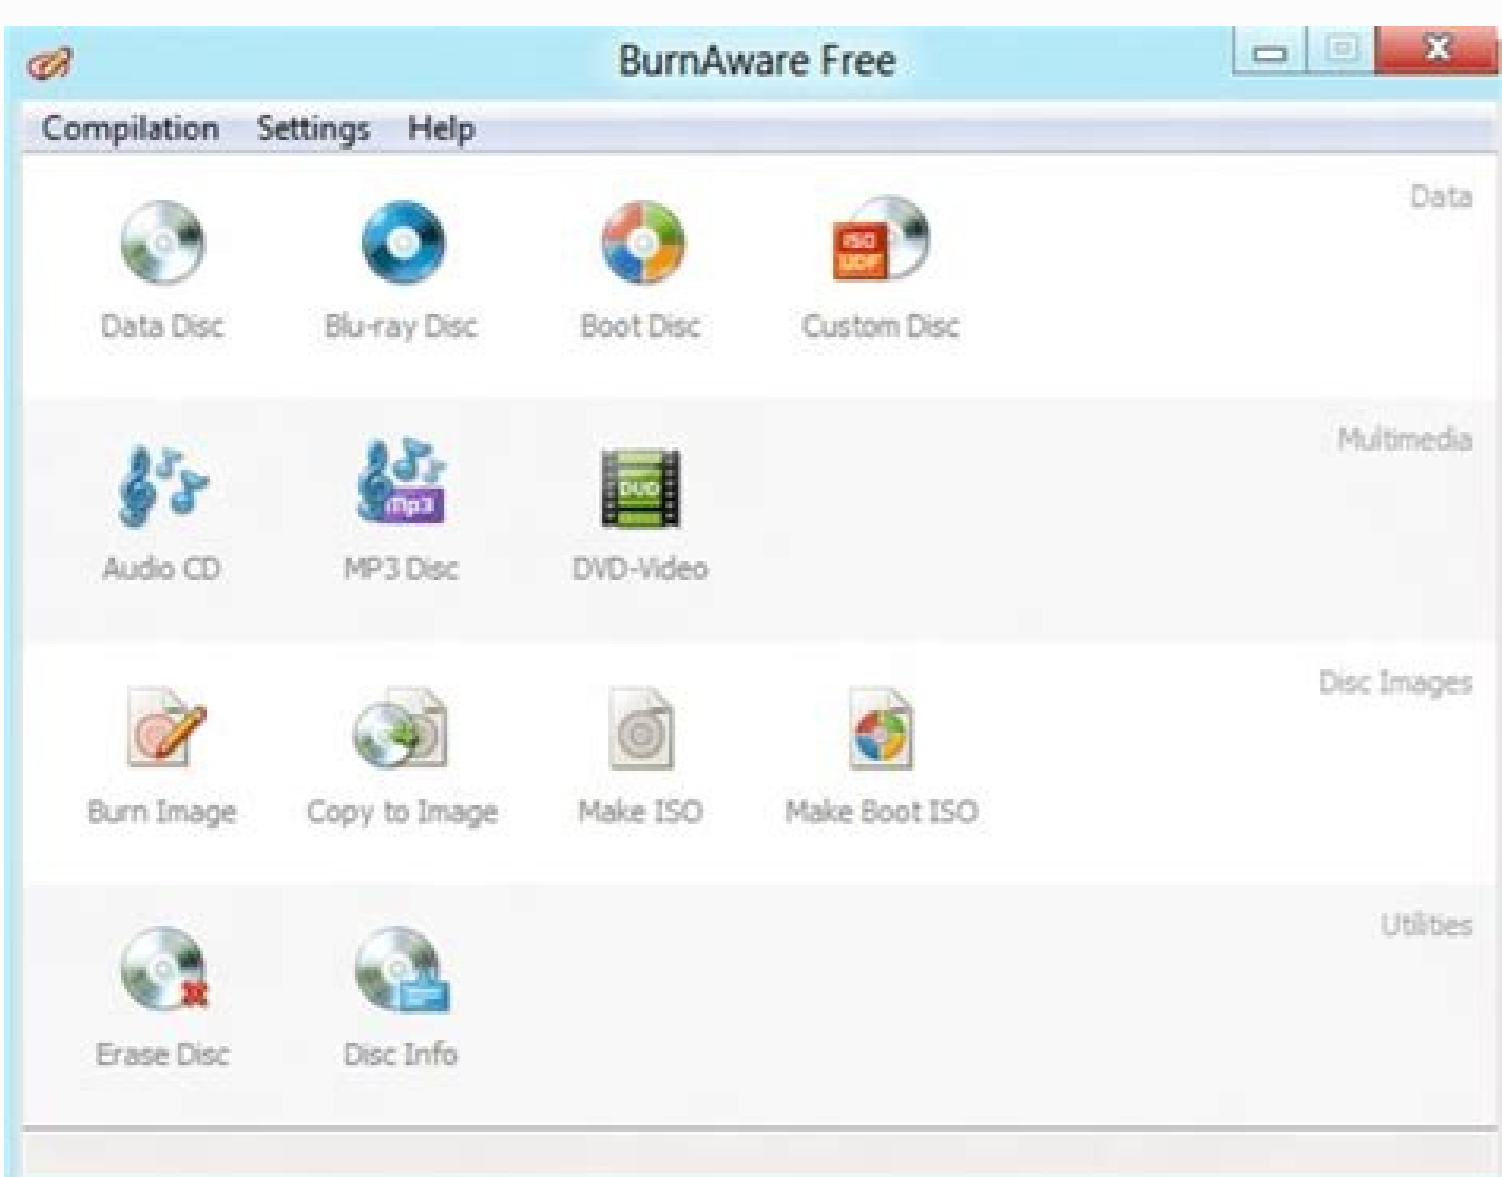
BurnAware Free

Compilation Settings Help

Data

ISO UDF

Data Disc Blu-ray Disc Boot Disc Custom Disc

Multimedia

mp3 DVD

Audio CD MP3 Disc DVD-Video

Disc Images

Burn Image Copy to Image Make ISO Make Boot ISO

Utilities

Erase Disc Disc Info